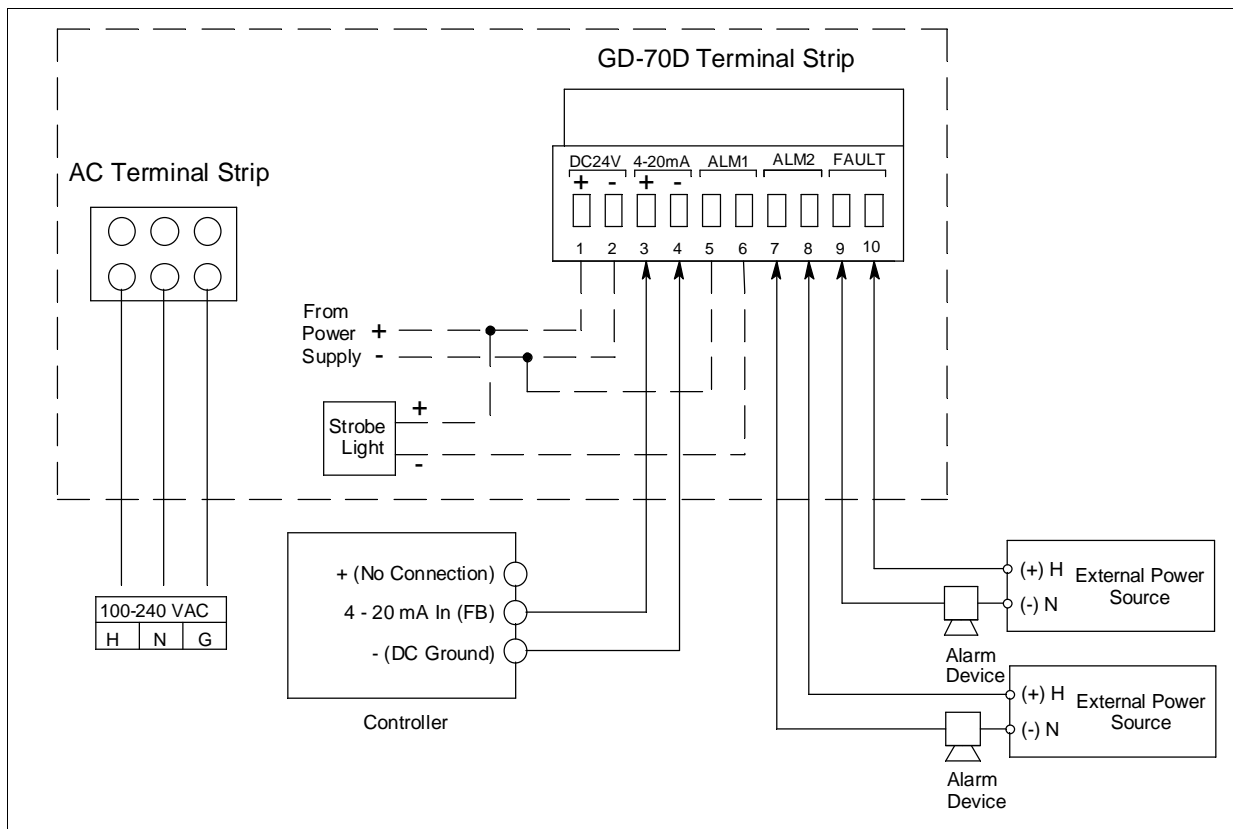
GD-70D Terminal Strip

AC Terminal Strip

DC24V
+ -
4-20mA
+ -
ALM1
ALM2
FAULT

1 2 3 4 5 6 7 8 9 10

From Power Supply
+
-

Strobe Light
+
-

100-240 VAC

| H | N | G |
|---|---|---|

+ (No Connection)
4 - 20 mA In (FB)
- (DC Ground)

Controller

(+) H
(-) N
External Power Source

Alarm Device

(+) H
(-) N
External Power Source

Alarm Device